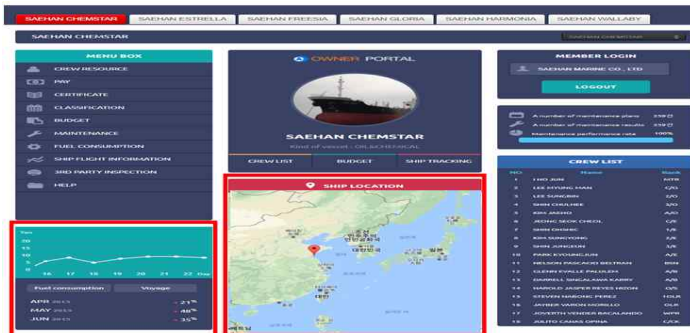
SAEHAN CHEMSTAR SAEHAN ESTRELLA SAEHAN FREESIA SAEHAN GLORIA SAEHAN HARMONIA SAEHAN WALLABY

SAEHAN CHEMSTAR

SAEHAN CHEMSTAR

MENU BOX

CREW RESOURCE

PMS

CERTIFICATE

CLASSIFICATION

BUDGET

MAINTENANCE

FUEL CONSUMPTION

SHIP FLIGHT INFORMATION

3RD PARTY INSPECTION

HELP

OWNER PORTAL

SAEHAN CHEMSTAR

Kind of vessel : OIL/CHEMICAL

CREW LIST BUDGET SHIP TRACKING

SHIP LOCATION

MEMBER LOGIN

SAEHAN MARINE CO., LTD

LOGOUT

A number of maintenance plans 238

A number of maintenance results 238

Maintenance performance rate 100%

CREW LIST

| NO. | Name | Rank |
|---|---|---|
| 1 | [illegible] | MTR |
| 2 | LEE MYUNG MAN | C/E |
| 3 | LEE SUNGMIN | 2/O |
| 4 | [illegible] | 3/O |
| 5 | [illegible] | A/O |
| 6 | JEONG SEOK CHEOL | C/E |
| 7 | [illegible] | 1/E |
| 8 | KIM SUNGYONG | 1/E |
| 9 | SHIN JUNGSUK | 3/E |
| 10 | PARK KYOUNGJUN | A/E |
| 11 | NELSON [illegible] BELTRAN | BSN |
| 12 | GLENN EVALLE PALILEO | A/B |
| 13 | DARRELL SINGALANA KABRY | A/B |
| 14 | HAROLD JASPER REYES NIDON | O/S |
| 15 | STEVEN MABONC PEREZ | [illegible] |
| 16 | JAYBER VARON MORILLO | OLR |
| 17 | JOVERTH VENDER BACALANDO | WPR |
| 18 | JULITO CANAS OPINA | C/K |

Ton

16 17 18 19 20 21 22 Day

Fuel consumption Voyage

APR 2015 - 21%

MAY 2015 - 46%

JUN 2015 - 35%